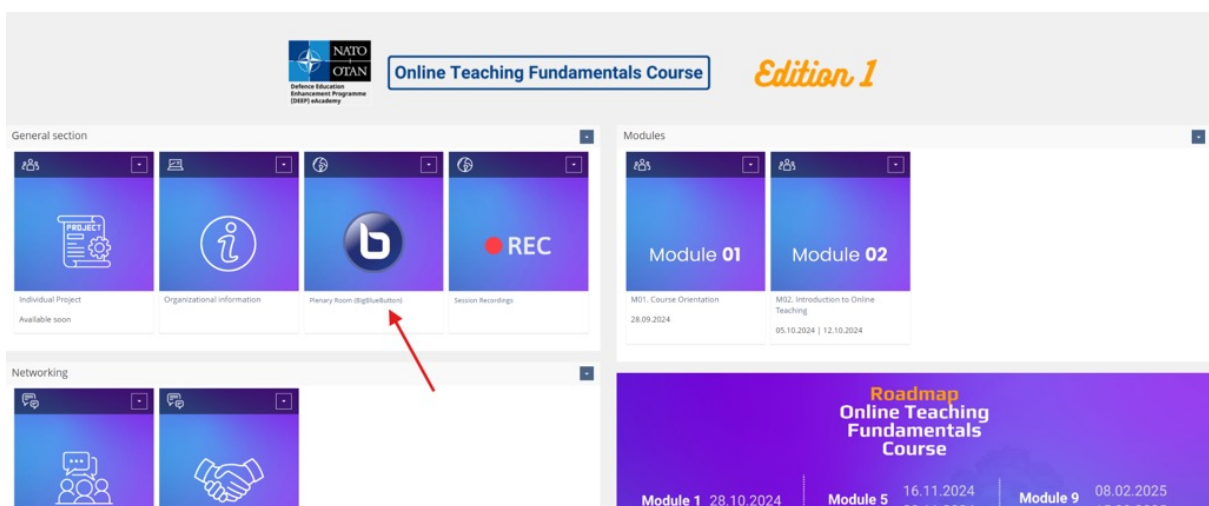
NATO OTAN

Defence Education Enhancement Programme (DEEP) eAcademy

Online Teaching Fundamentals Course

Edition 1

General section

PROJECT

REC

Individual Project

Available soon

Organizational information

Plenary Room (BigBlueButton)

Session Recordings

Modules

Module 01

Module 02

M01. Course Orientation

28.09.2024

M02. Introduction to Online Teaching

05.10.2024 | 12.10.2024

Networking

Roadmap
Online Teaching Fundamentals Course

Module 1 28.10.2024

Module 5 16.11.2024 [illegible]

Module 9 08.02.2025 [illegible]